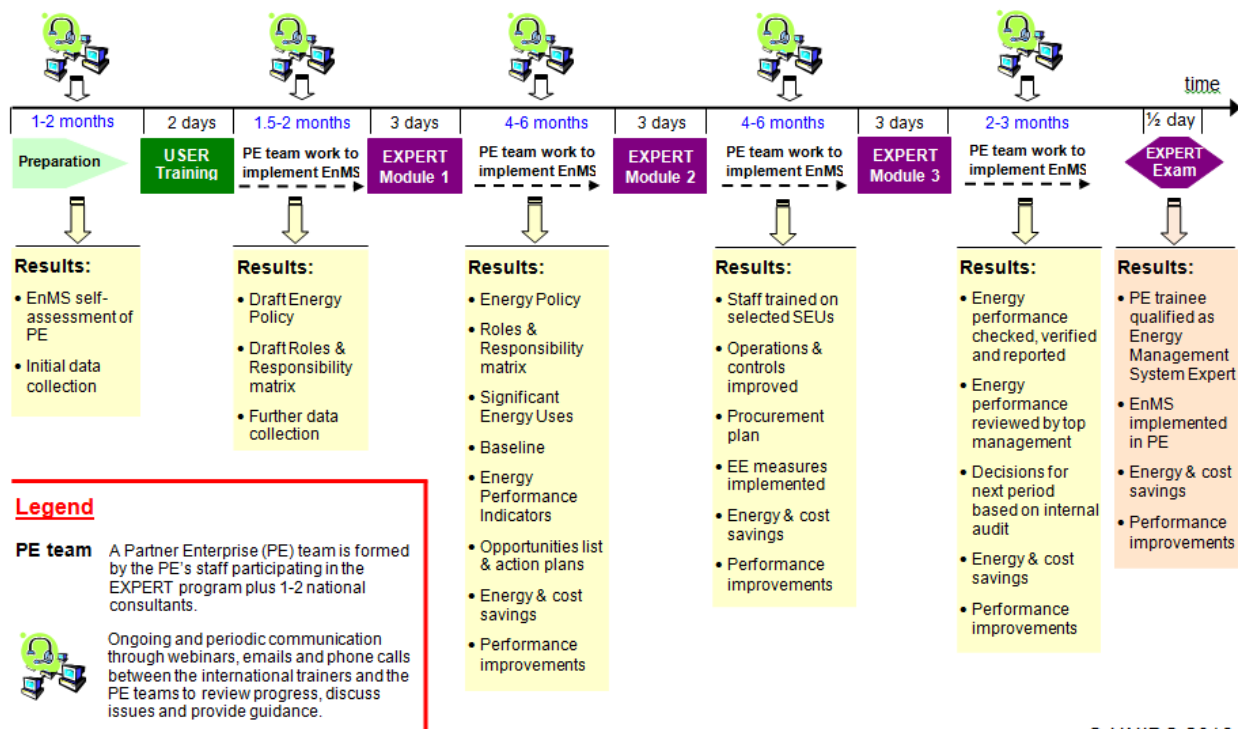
time

| 1-2 months | 2 days | 1.5-2 months | 3 days | 4-6 months | 3 days | 4-6 months | 3 days | 2-3 months | ½ day |
|---|---|---|---|---|---|---|---|---|---|
| Preparation | USER Training | PE team work to implement EnMS | EXPERT Module 1 | PE team work to implement EnMS | EXPERT Module 2 | PE team work to implement EnMS | EXPERT Module 3 | PE team work to implement EnMS | EXPERT Exam |

Results:
- EnMS self-assessment of PE
- Initial data collection

Results:
- Draft Energy Policy
- Draft Roles & Responsibility matrix
- Further data collection

Results:
- Energy Policy
- Roles & Responsibility matrix
- Significant Energy Uses
- Baseline
- Energy Performance Indicators
- Opportunities list & action plans
- Energy & cost savings
- Performance improvements

Results:
- Staff trained on selected SEUs
- Operations & controls improved
- Procurement plan
- EE measures implemented
- Energy & cost savings
- Performance improvements

Results:
- Energy performance checked, verified and reported
- Energy performance reviewed by top management
- Decisions for next period based on internal audit
- Energy & cost savings
- Performance improvements

Results:
- PE trainee qualified as Energy Management System Expert
- EnMS implemented in PE
- Energy & cost savings
- Performance improvements

Legend

PE team A Partner Enterprise (PE) team is formed by the PE's staff participating in the EXPERT program plus 1-2 national consultants.

Ongoing and periodic communication through webinars, emails and phone calls between the international trainers and the PE teams to review progress, discuss issues and provide guidance.

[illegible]